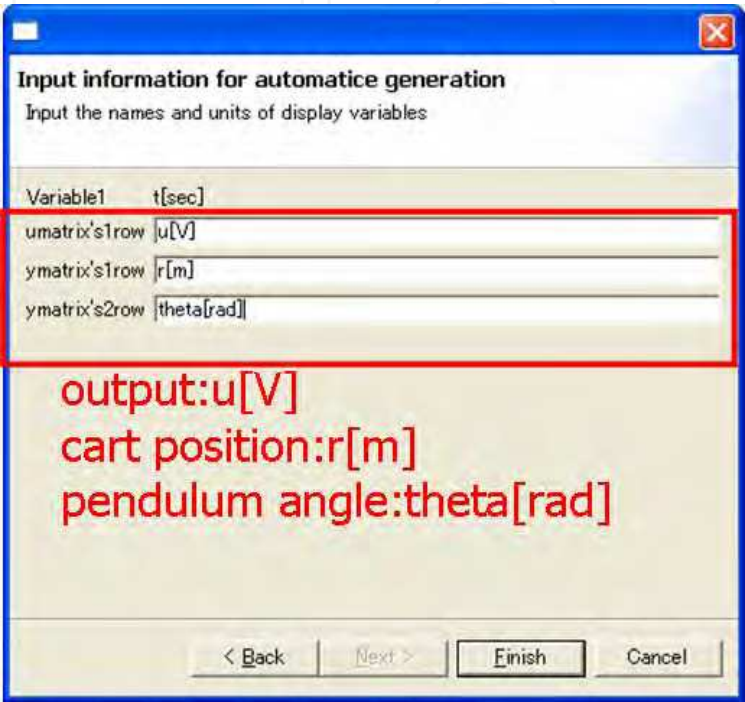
Input information for automatice generation
Input the names and units of display variables

Variable1 t[sec]
umatrix's1row u[V]
ymatrix's1row r[m]
ymatrix's2row theta[rad]

output:u[V]
cart position:r[m]
pendulum angle:theta[rad]

< Back Next > Finish Cancel